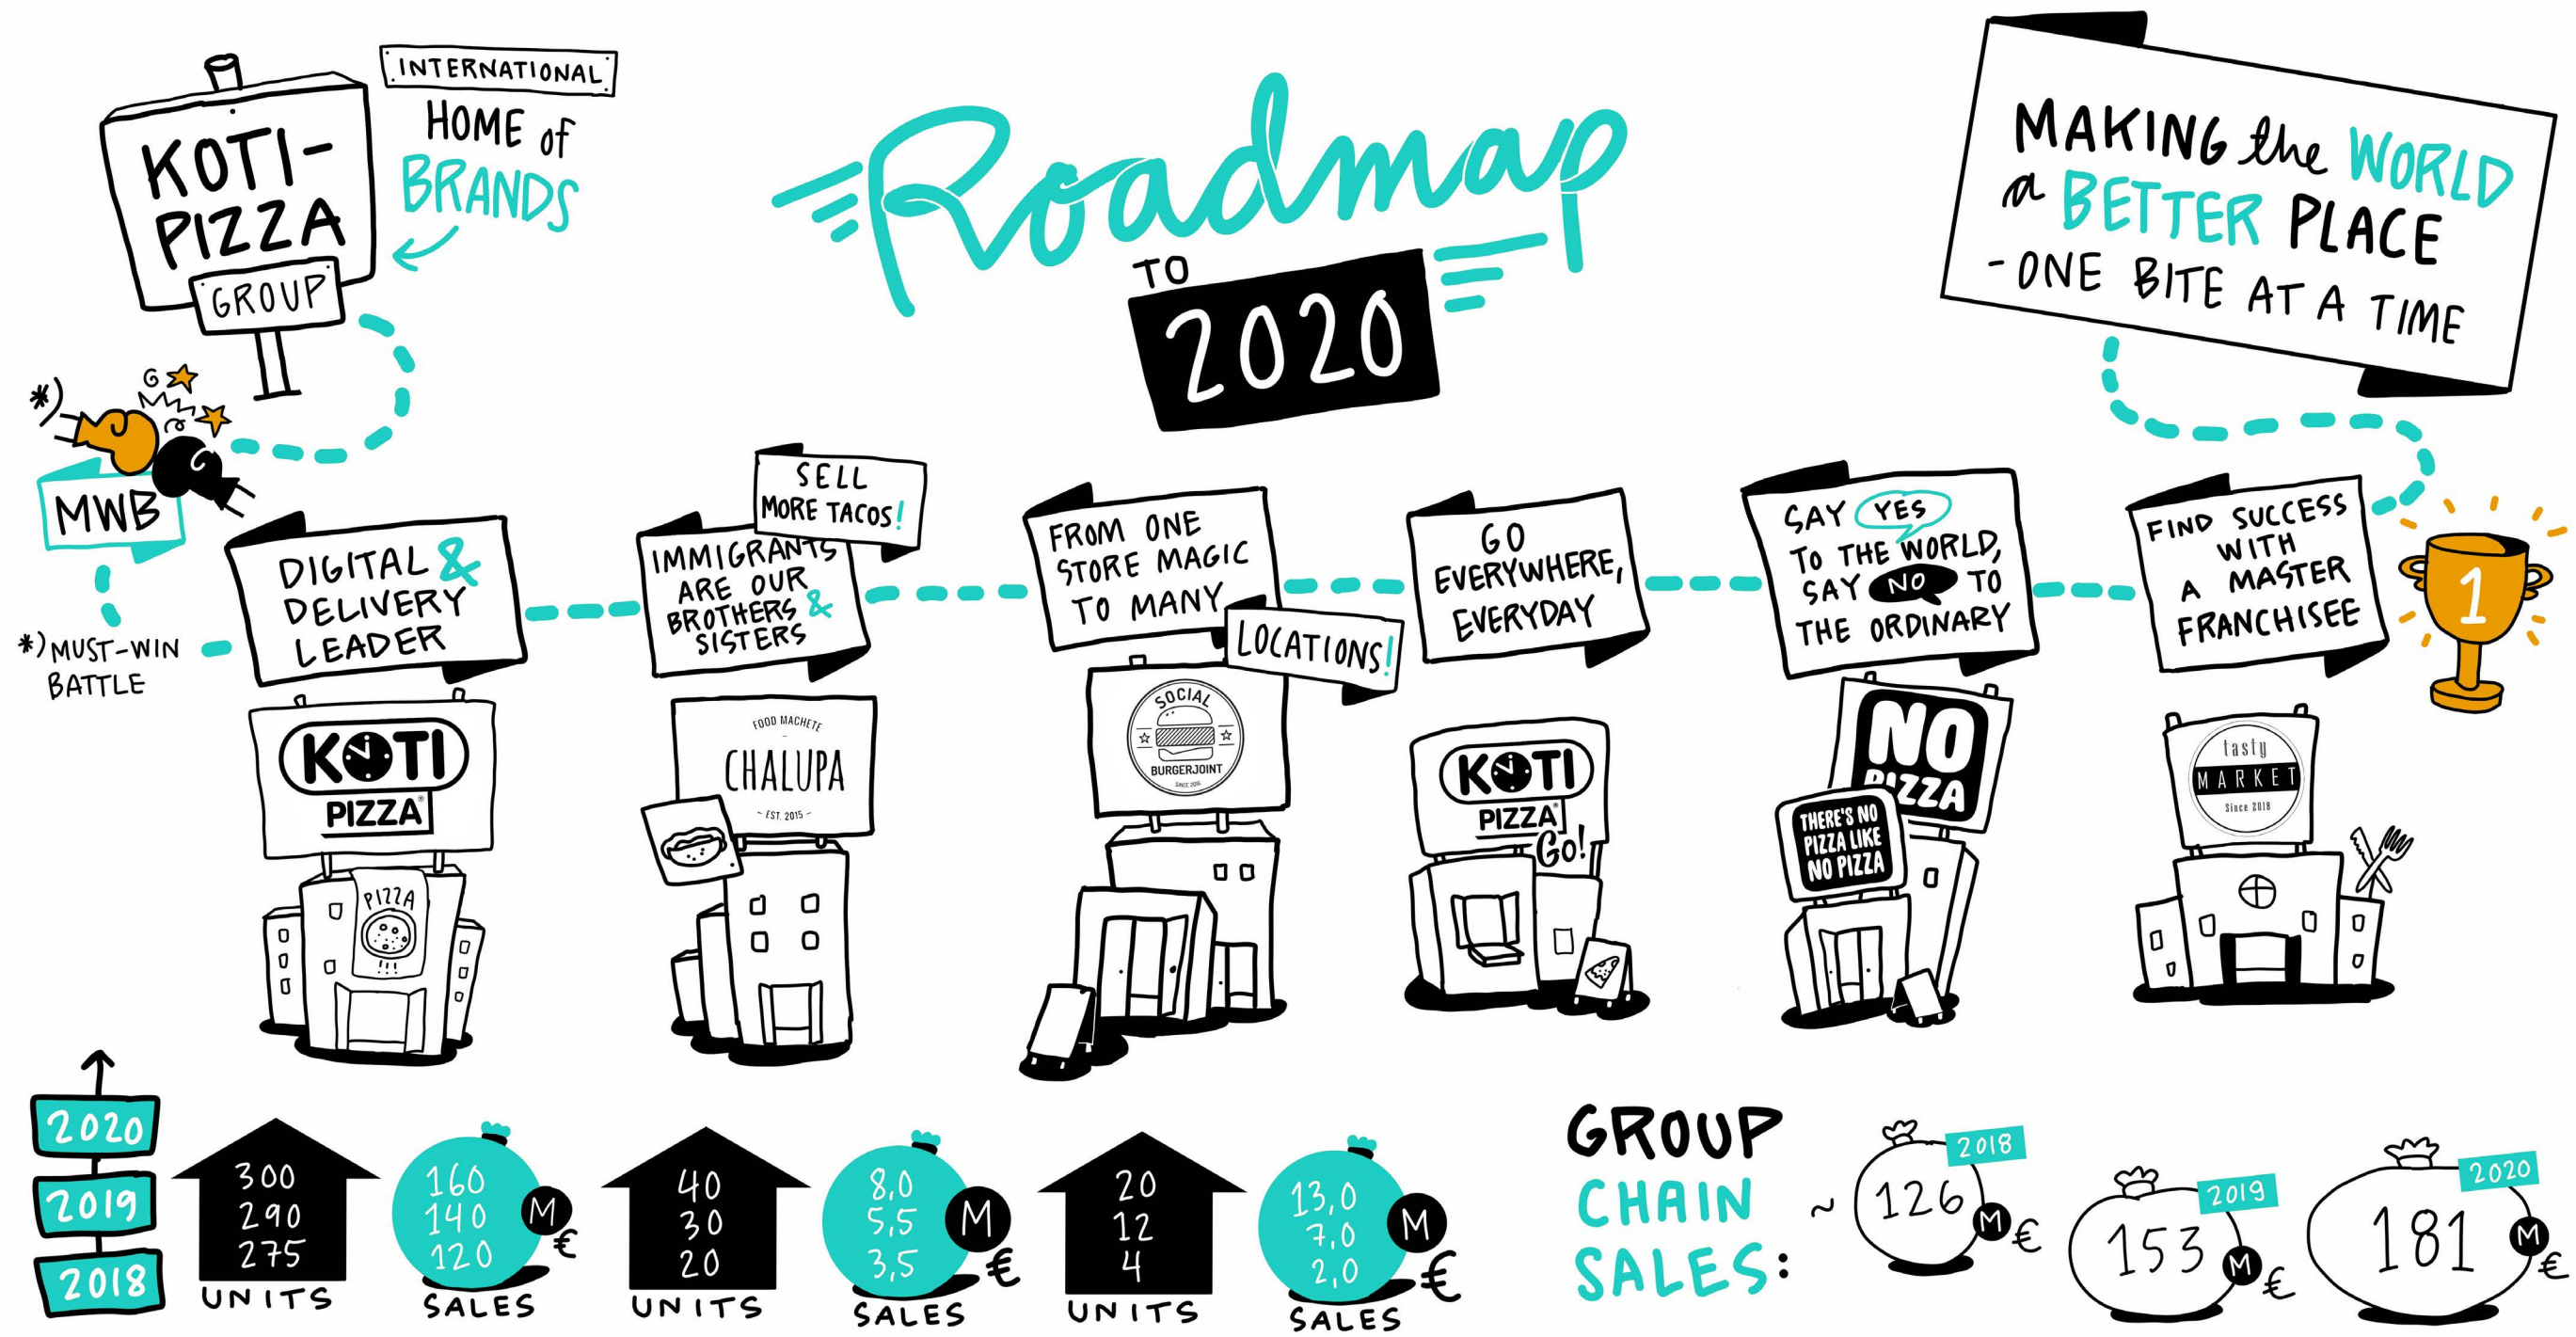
KOTI-PIZZA GROUP

INTERNATIONAL HOME of BRANDS

Roadmap TO 2020

MAKING the WORLD a BETTER PLACE - ONE BITE AT A TIME

*) MWB

*) MUST-WIN BATTLE

DIGITAL & DELIVERY LEADER

KOTI PIZZA

PIZZA

SELL MORE TACOS!

IMMIGRANTS ARE OUR BROTHERS & SISTERS

FOOD MACHETE CHALUPA EST. 2015

FROM ONE STORE MAGIC TO MANY LOCATIONS!

SOCIAL BURGERJOINT SINCE 2016

GO EVERYWHERE, EVERYDAY

KOTI PIZZA Go!

SAY YES TO THE WORLD, SAY NO TO THE ORDINARY

NO PIZZA

THERE'S NO PIZZA LIKE NO PIZZA

FIND SUCCESS WITH A MASTER FRANCHISEE

tasty MARKET Since 2018

1

2020
2019
2018

300
290
275
UNITS

160
140
120
M€
SALES

40
30
20
UNITS

8,0
5,5
3,5
M€
SALES

20
12
4
UNITS

13,0
7,0
2,0
M€
SALES

GROUP CHAIN SALES:

~ 126 M€ 2018

153 M€ 2019

181 M€ 2020